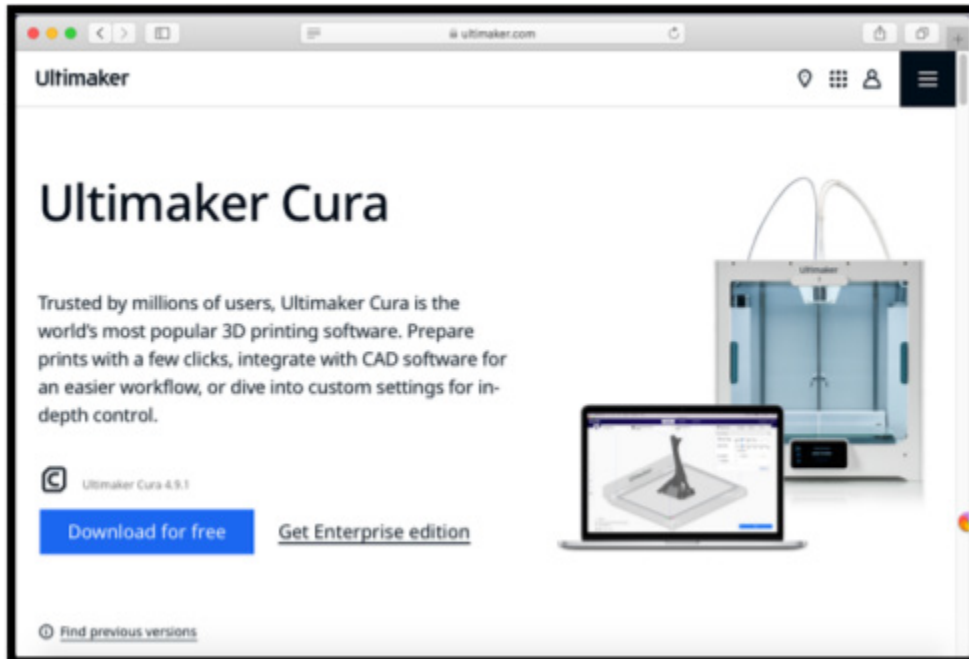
ultimaker.com

Ultimaker

Ultimaker Cura

Trusted by millions of users, Ultimaker Cura is the world's most popular 3D printing software. Prepare prints with a few clicks, integrate with CAD software for an easier workflow, or dive into custom settings for in-depth control.

Ultimaker Cura 4.9.1

Download for free

Get Enterprise edition

Find previous versions

Ultimaker